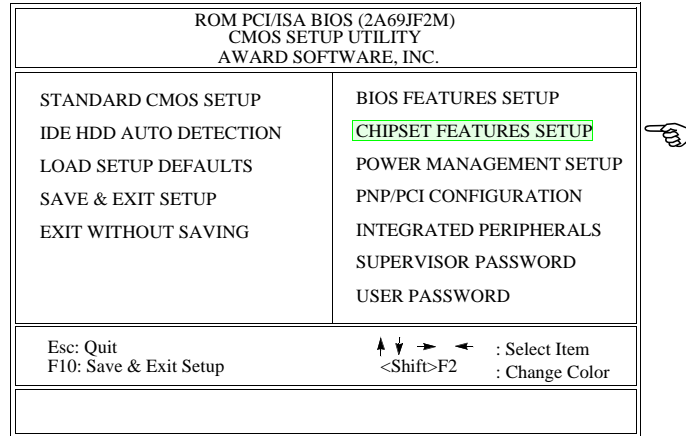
ROM PCI/ISA BIOS (2A69JF2M)
CMOS SETUP UTILITY
AWARD SOFTWARE, INC.

STANDARD CMOS SETUP
IDE HDD AUTO DETECTION
LOAD SETUP DEFAULTS
SAVE & EXIT SETUP
EXIT WITHOUT SAVING

BIOS FEATURES SETUP
CHIPSET FEATURES SETUP
POWER MANAGEMENT SETUP
PNP/PCI CONFIGURATION
INTEGRATED PERIPHERALS
SUPERVISOR PASSWORD
USER PASSWORD

Esc: Quit
F10: Save & Exit Setup

$\uparrow \downarrow \rightarrow \leftarrow$ : Select Item
<Shift>F2 : Change Color